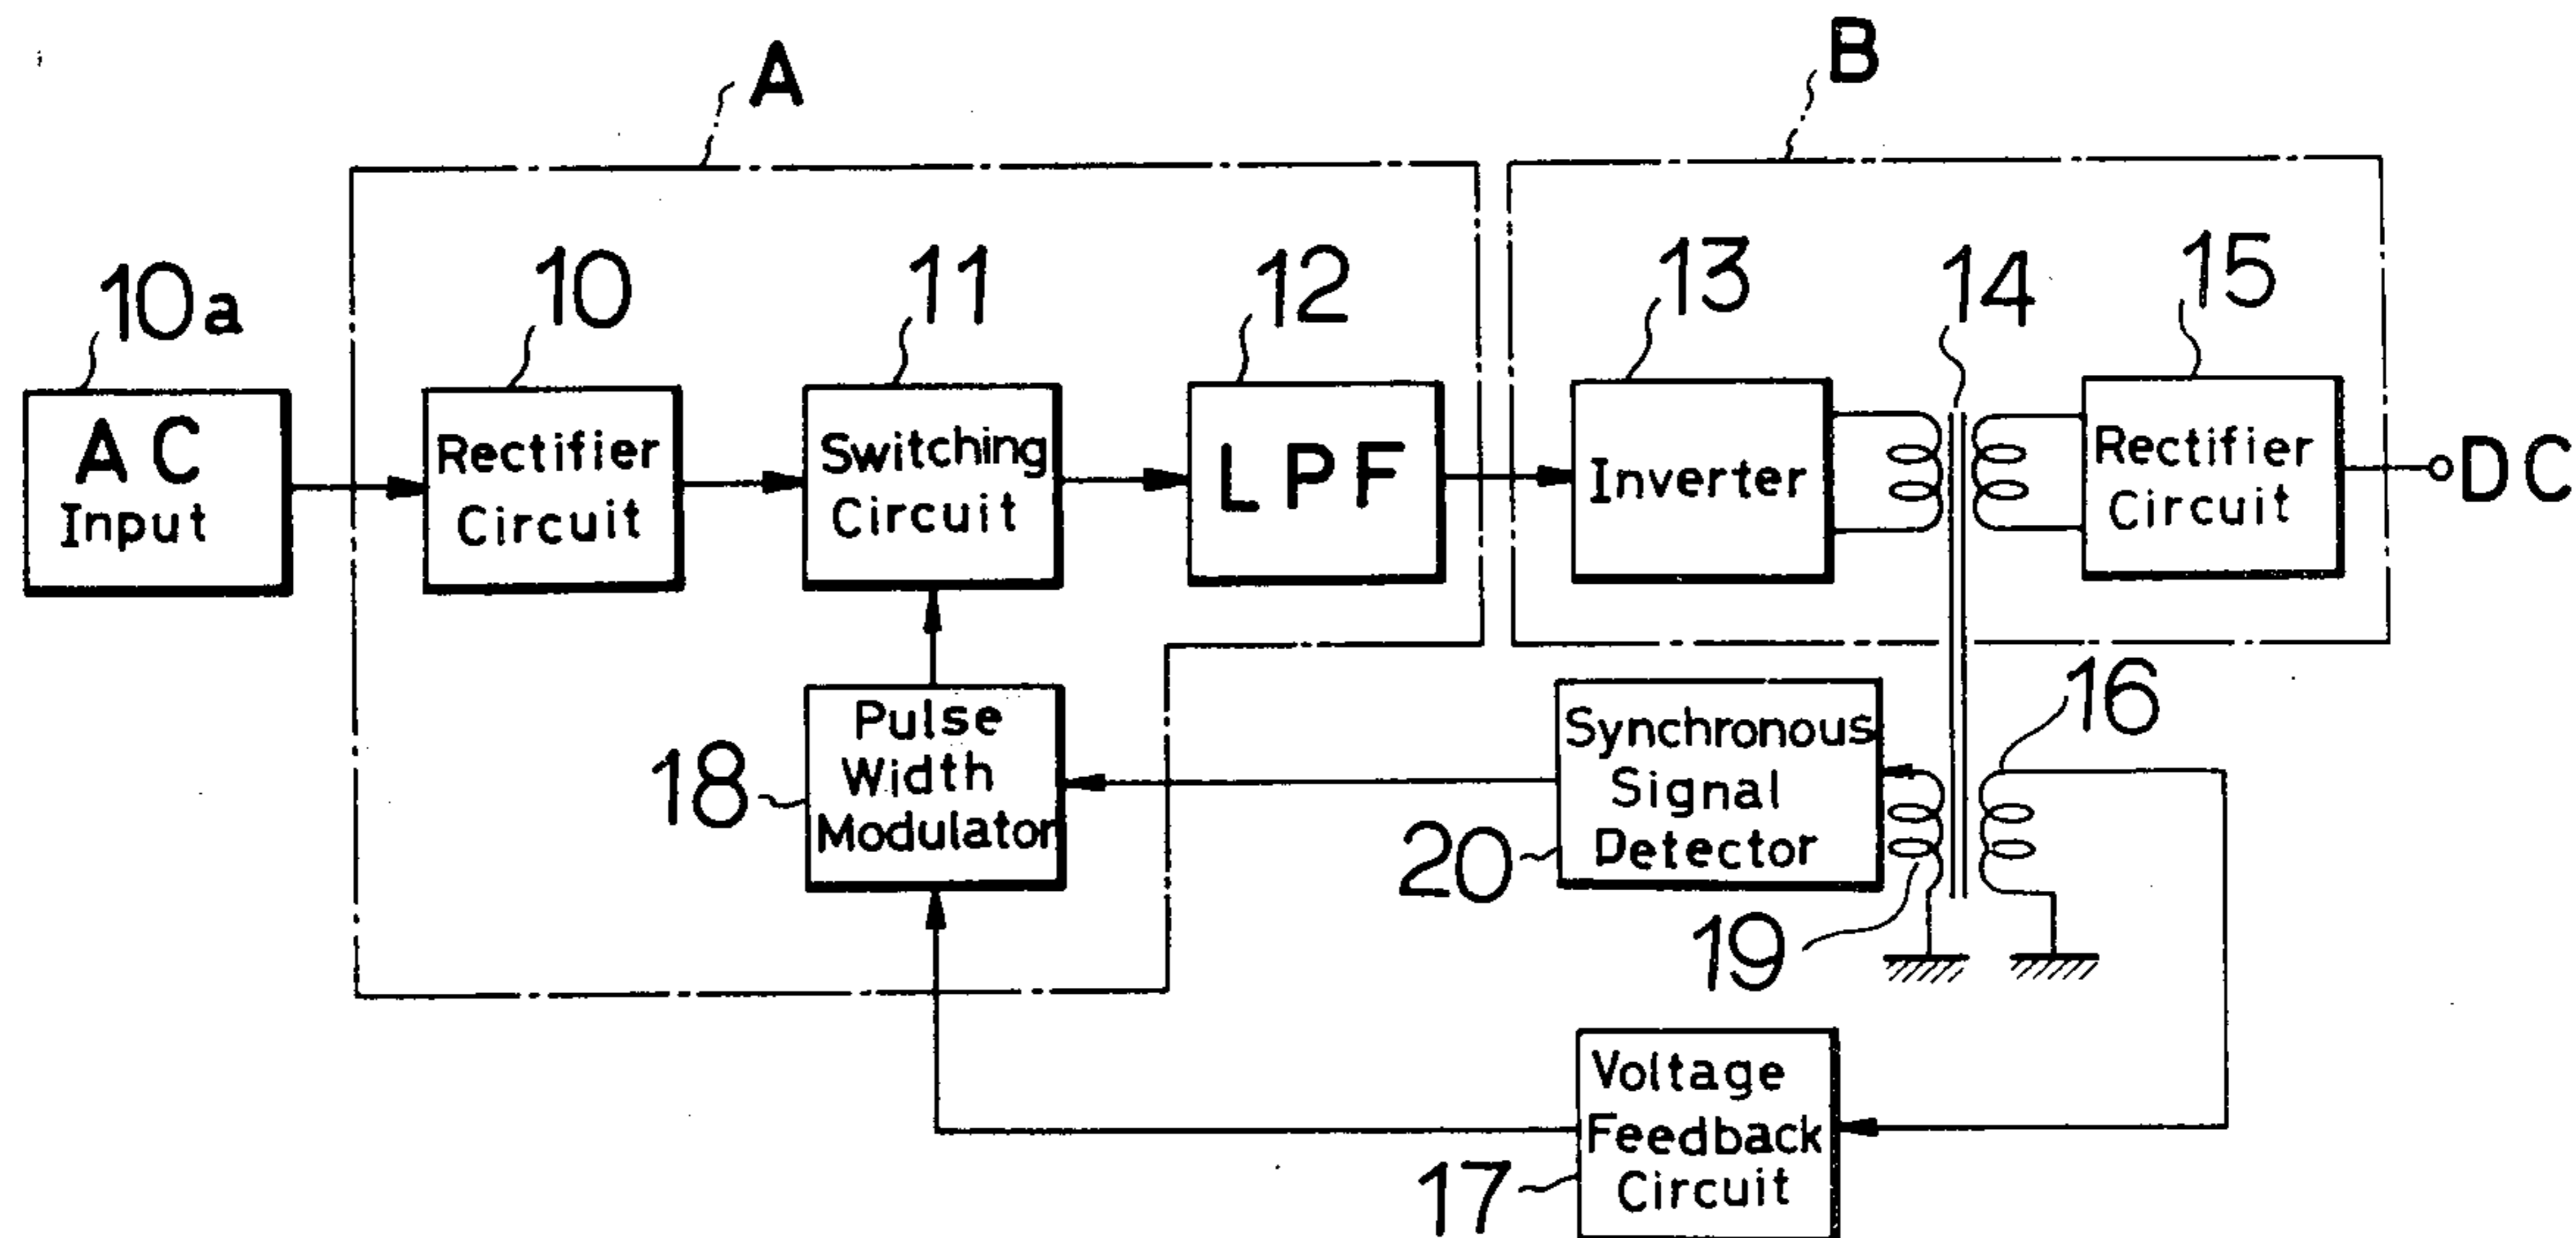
A

B

10a

AC Input

10

Rectifier Circuit

11

Switching Circuit

12

LPF

13

Inverter

14

15

Rectifier Circuit

DC

16

Synchronous Signal Detector

20

18

Pulse Width Modulator

19

Voltage Feedback Circuit

17